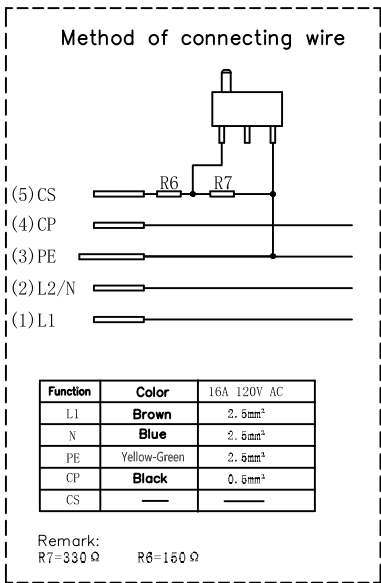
Method of connecting wire

R6 R7

(5) CS

(4) CP

(3) PE

(2) L2/N

(1) L1

| Function | Color | 16A 120V AC |
|---|---|---|
| L1 | Brown | 2.5mm² |
| N | Blue | 2.5mm² |
| PE | Yellow-Green | 2.5mm² |
| CP | Black | 0.5mm² |
| CS | —— | —— |

Remark:
R7=330Ω R6=150Ω